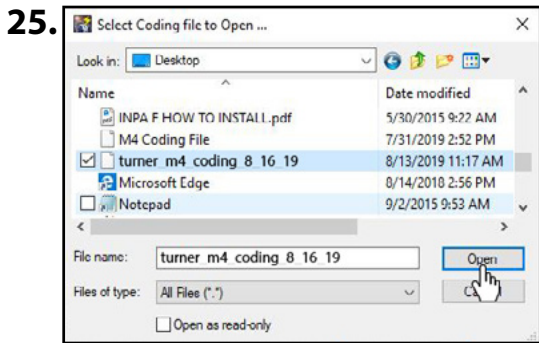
25. Select Coding file to Open ...

Look in: Desktop

| Name | Date modified |
|---|---|
| INPA F HOW TO INSTALL.pdf | 5/30/2015 9:22 AM |
| M4 Coding File | 7/31/2019 2:52 PM |
| turner_m4_coding_8_16_19 | 8/13/2019 11:17 AM |
| Microsoft Edge | 8/14/2018 2:56 PM |
| Notepad | 9/2/2015 9:53 AM |

File name: turner_m4_coding_8_16_19

Files of type: All Files (*.*)

Open as read-only

Open

C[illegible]